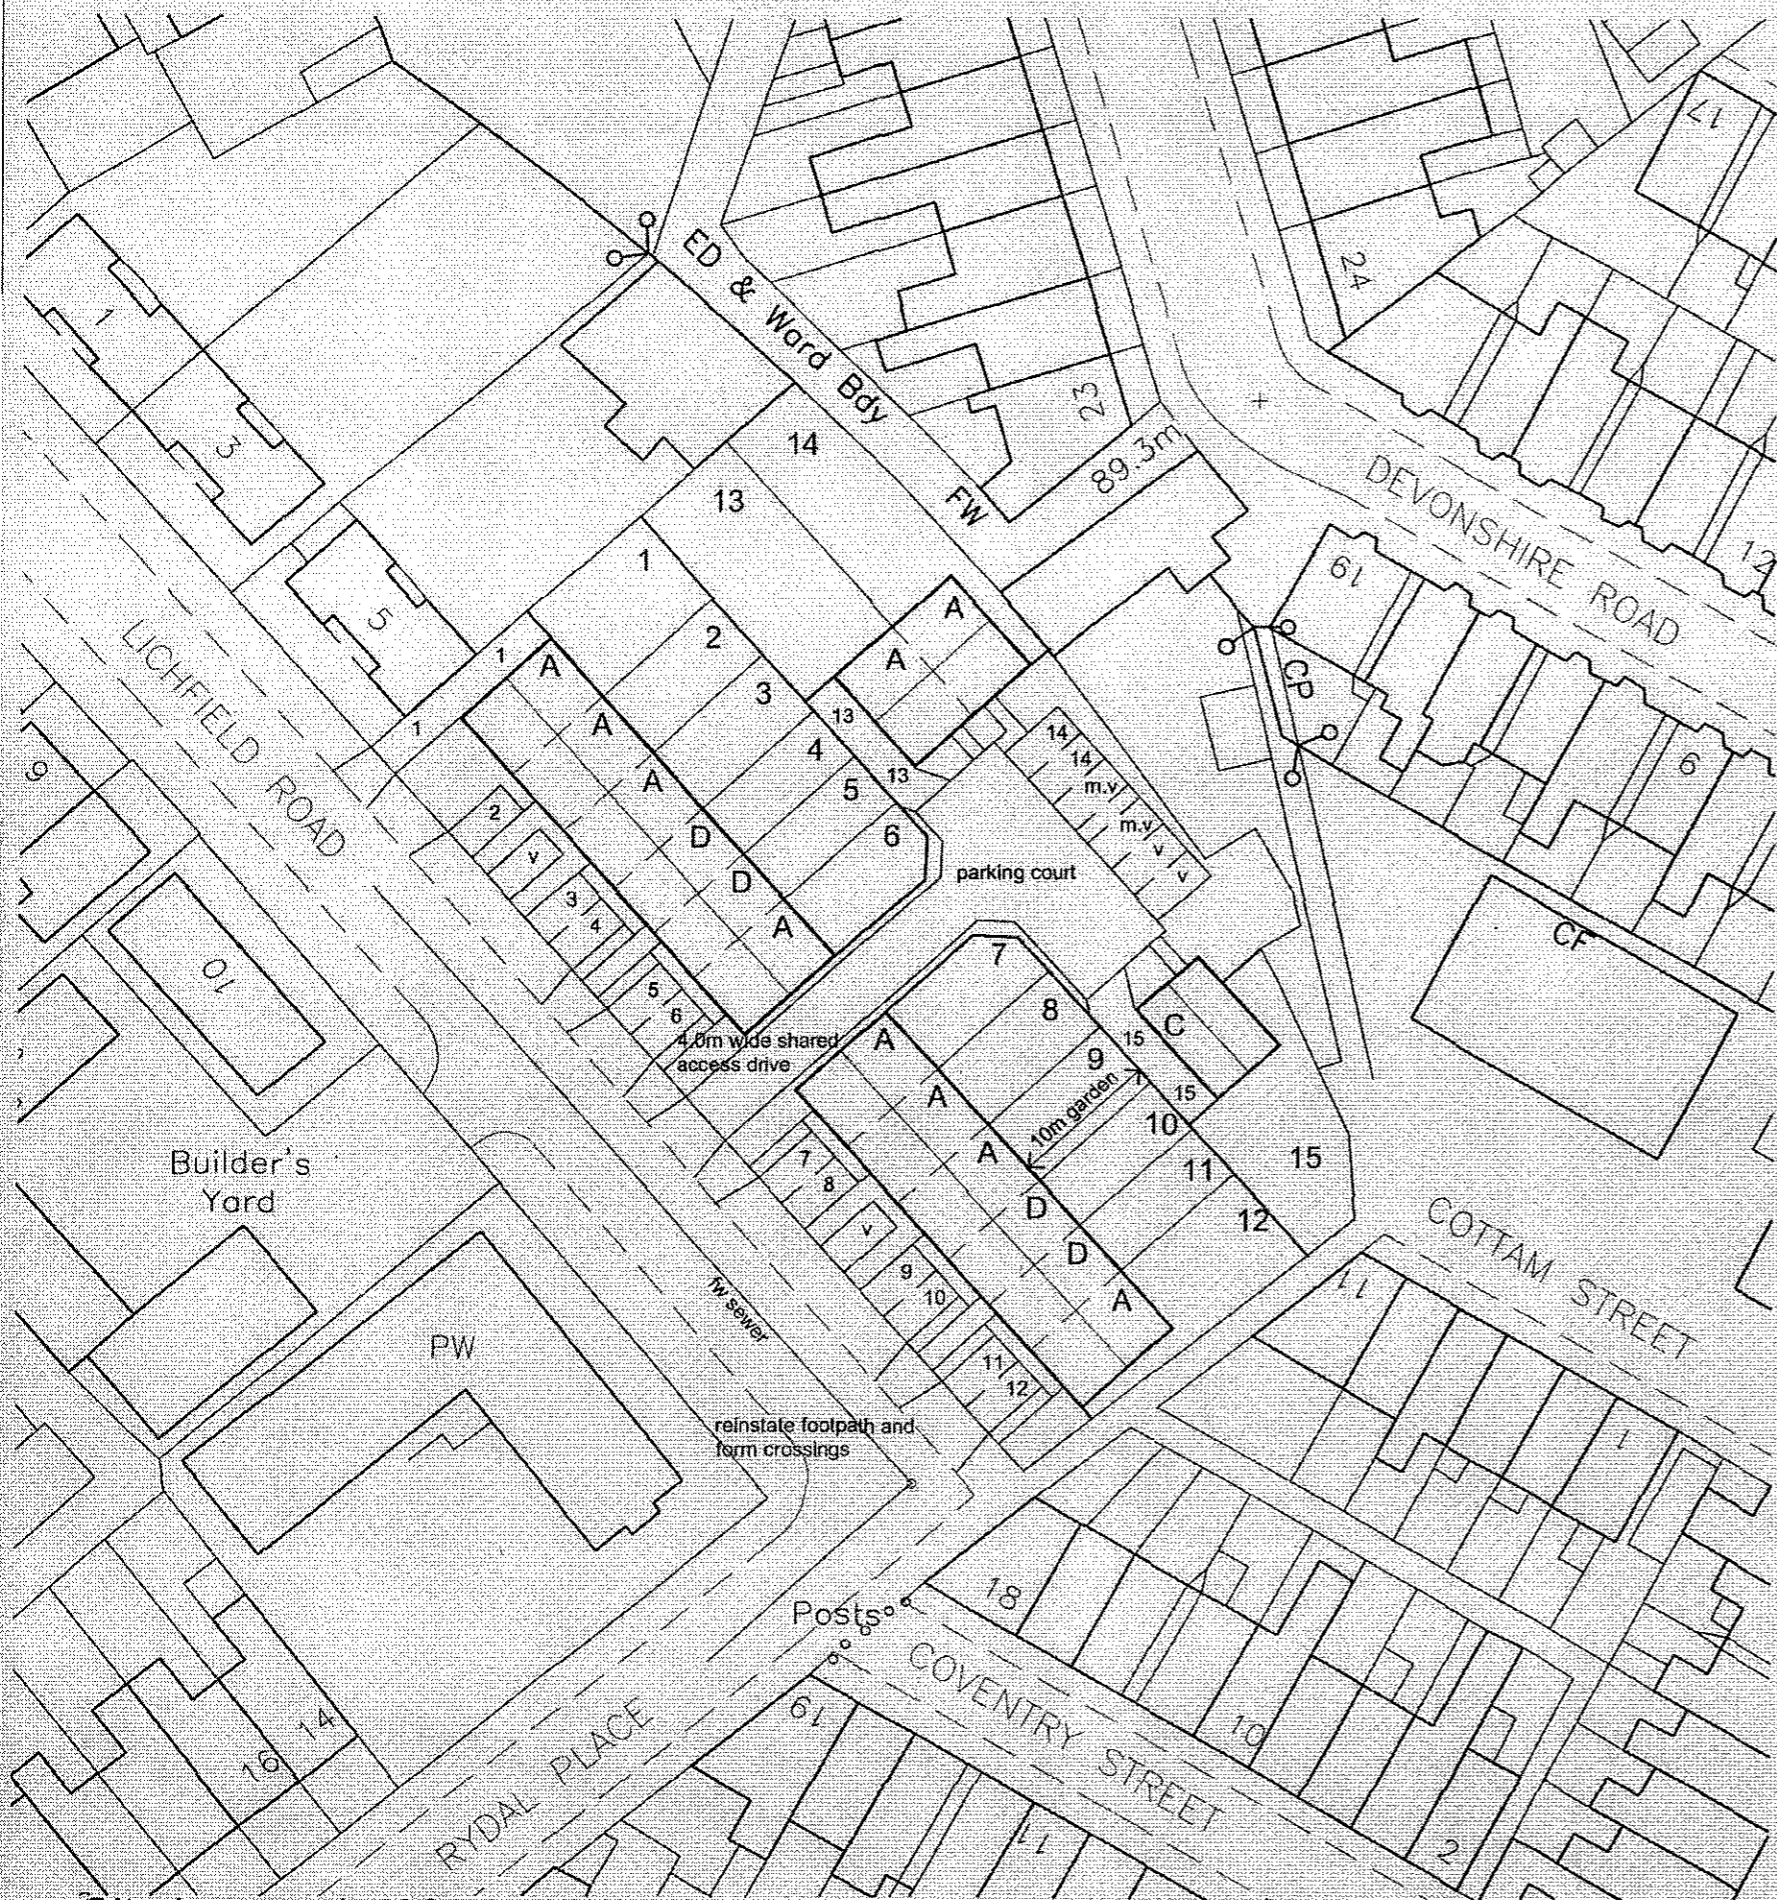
ED & Ward Bdy

FW

89.3m

17

24

23

1

3

5

14

13

1

2

3

4

5

6

1

1

A

A

A

D

D

A

A

A

13

13

14

14

m.v

m.v

v

v

parking court

DEVONSHIRE ROAD

12

19

CP

6

CF

LICHFIELD ROAD

9

10

2

v

3

4

5

6

4.0m wide shared access drive

7

8

9

10

11

12

15

15

15

C

A

A

A

D

D

A

10m garden

Builder's Yard

PW

7

8

v

9

10

11

12

fw sewer

reinstate footpath and form crossings

COTTAM STREET

11

1

18

Posts

COVENTRY STREET

10

2

19

11

RYDAL PLACE

14

16